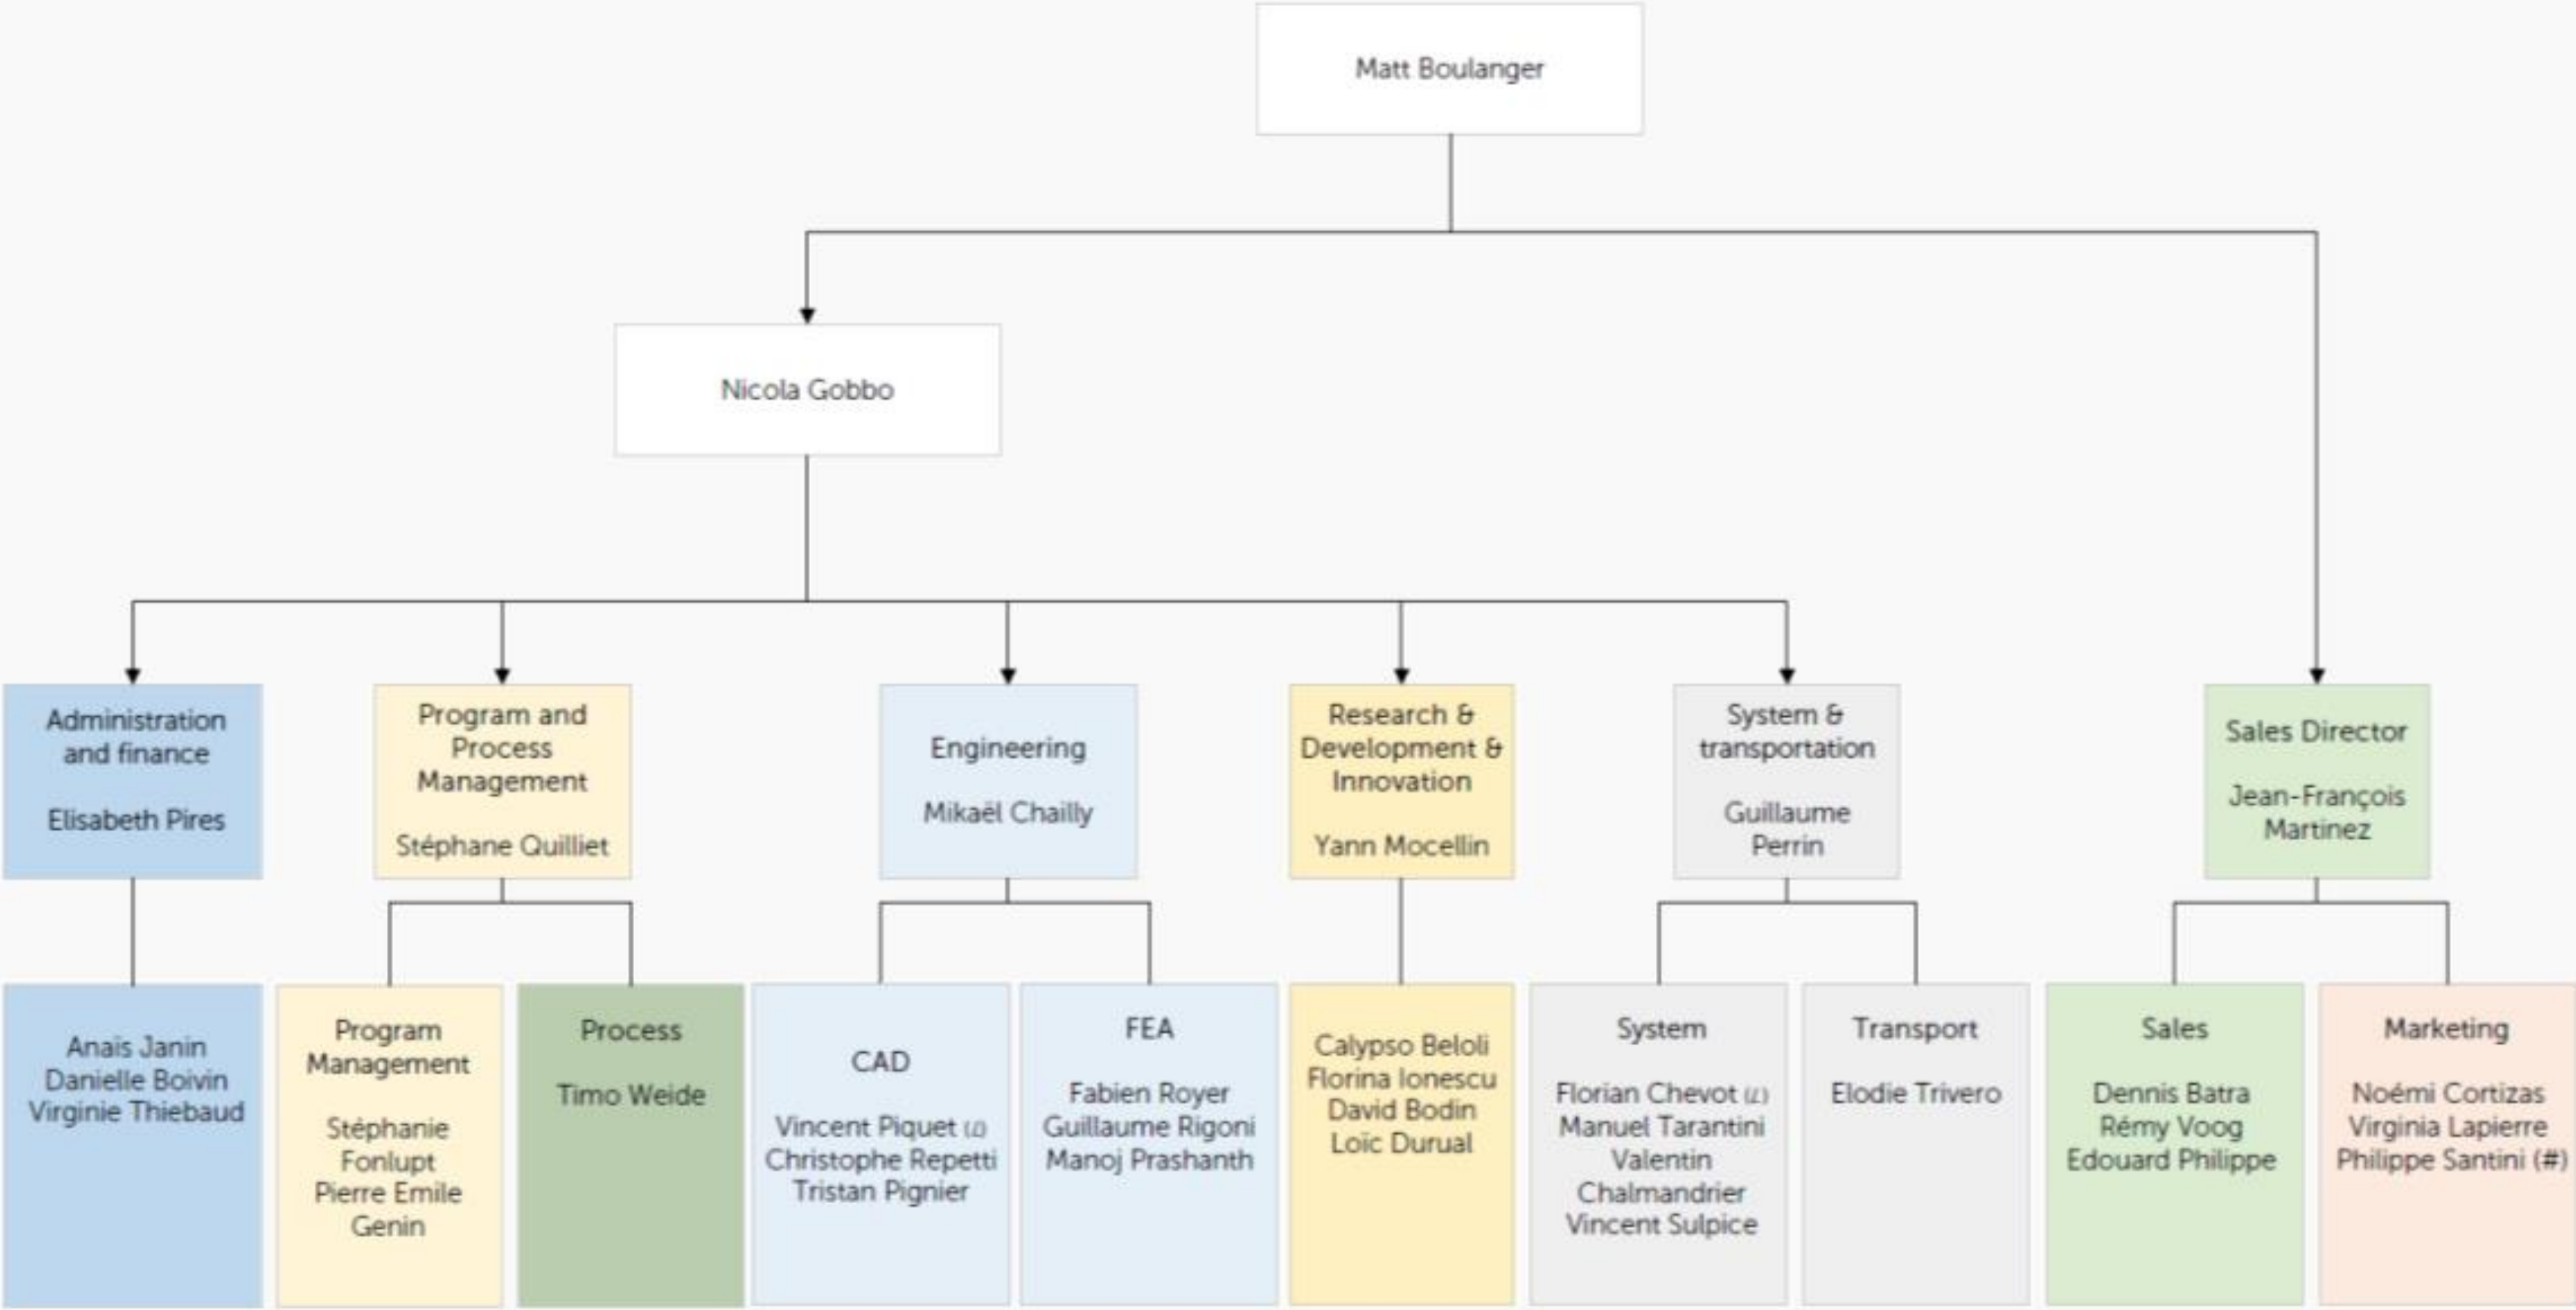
Matt Boulanger

Nicola Gobbo

Administration and finance

Elisabeth Pires

Program and Process Management

Stéphane Quilliet

Engineering

Mikaël Chailly

Research & Development & Innovation

Yann Mocellin

System & transportation

Guillaume Perrin

Sales Director

Jean-François Martinez

Anais Janin
Danielle Boivin
Virginie Thiebaud

Program Management

Stéphanie Fonlupt
Pierre Emile Genin

Process

Timo Weide

CAD

Vincent Piquet (L)
Christophe Repetti
Tristan Pignier

FEA

Fabien Royer
Guillaume Rigoni
Manoj Prashanth

Calypso Beloli
Florina Ionescu
David Bodin
Loïc Durual

System

Florian Chevot (L)
Manuel Tarantini
Valentin Chalmandrier
Vincent Sulpice

Transport

Elodie Trivero

Sales

Dennis Batra
Rémy Voog
Edouard Philippe

Marketing

Noémi Cortizas
Virginia Lapierre
Philippe Santini (#)